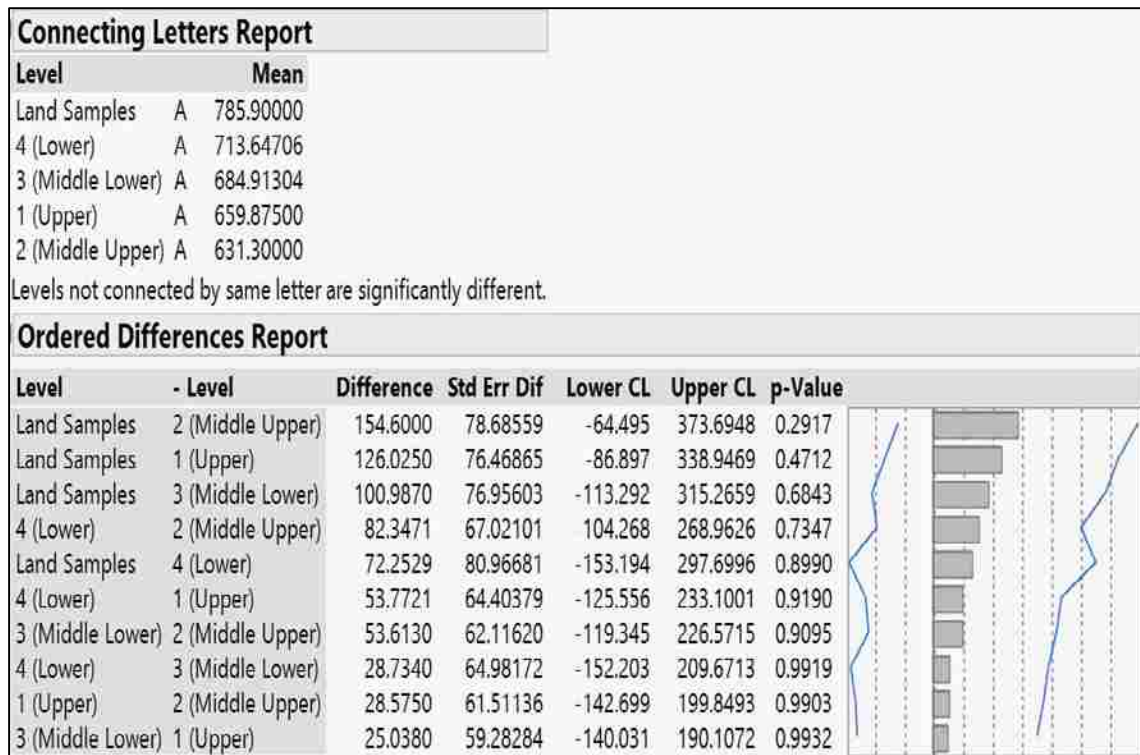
Connecting Letters Report

| Level | | Mean |
|---|---|---|
| Land Samples | A | 785.90000 |
| 4 (Lower) | A | 713.64706 |
| 3 (Middle Lower) | A | 684.91304 |
| 1 (Upper) | A | 659.87500 |
| 2 (Middle Upper) | A | 631.30000 |

Levels not connected by same letter are significantly different.

Ordered Differences Report

| Level | - Level | Difference | Std Err Dif | Lower CL | Upper CL | p-Value |
|---|---|---|---|---|---|---|
| Land Samples | 2 (Middle Upper) | 154.6000 | 78.68559 | -64.495 | 373.6948 | 0.2917 |
| Land Samples | 1 (Upper) | 126.0250 | 76.46865 | -86.897 | 338.9469 | 0.4712 |
| Land Samples | 3 (Middle Lower) | 100.9870 | 76.95603 | -113.292 | 315.2659 | 0.6843 |
| 4 (Lower) | 2 (Middle Upper) | 82.3471 | 67.02101 | 104.268 | 268.9626 | 0.7347 |
| Land Samples | 4 (Lower) | 72.2529 | 80.96681 | -153.194 | 297.6996 | 0.8990 |
| 4 (Lower) | 1 (Upper) | 53.7721 | 64.40379 | -125.556 | 233.1001 | 0.9190 |
| 3 (Middle Lower) | 2 (Middle Upper) | 53.6130 | 62.11620 | -119.345 | 226.5715 | 0.9095 |
| 4 (Lower) | 3 (Middle Lower) | 28.7340 | 64.98172 | -152.203 | 209.6713 | 0.9919 |
| 1 (Upper) | 2 (Middle Upper) | 28.5750 | 61.51136 | -142.699 | 199.8493 | 0.9903 |
| 3 (Middle Lower) | 1 (Upper) | 25.0380 | 59.28284 | -140.031 | 190.1072 | 0.9932 |